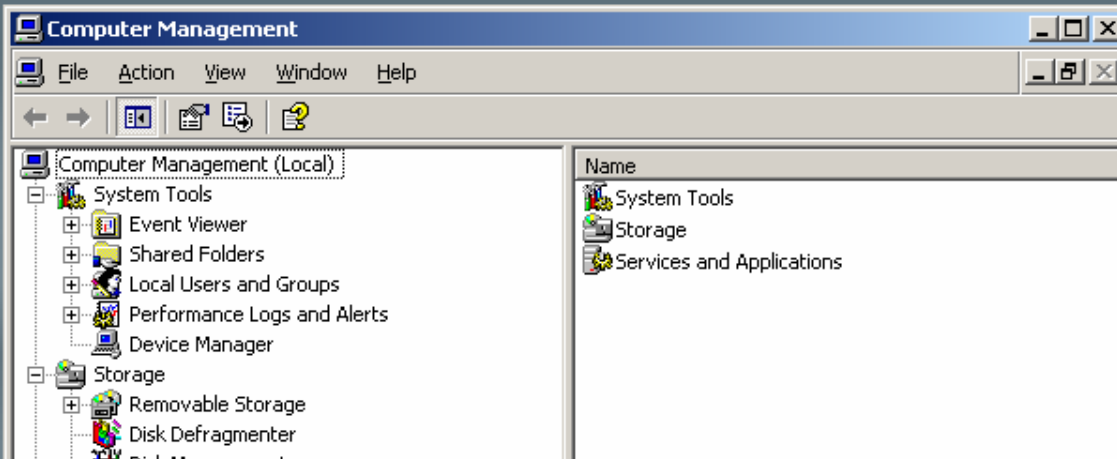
Computer Management

File Action View Window Help

Computer Management (Local)
System Tools
Event Viewer
Shared Folders
Local Users and Groups
Performance Logs and Alerts
Device Manager
Storage
Removable Storage
Disk Defragmenter
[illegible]

Name
System Tools
Storage
Services and Applications